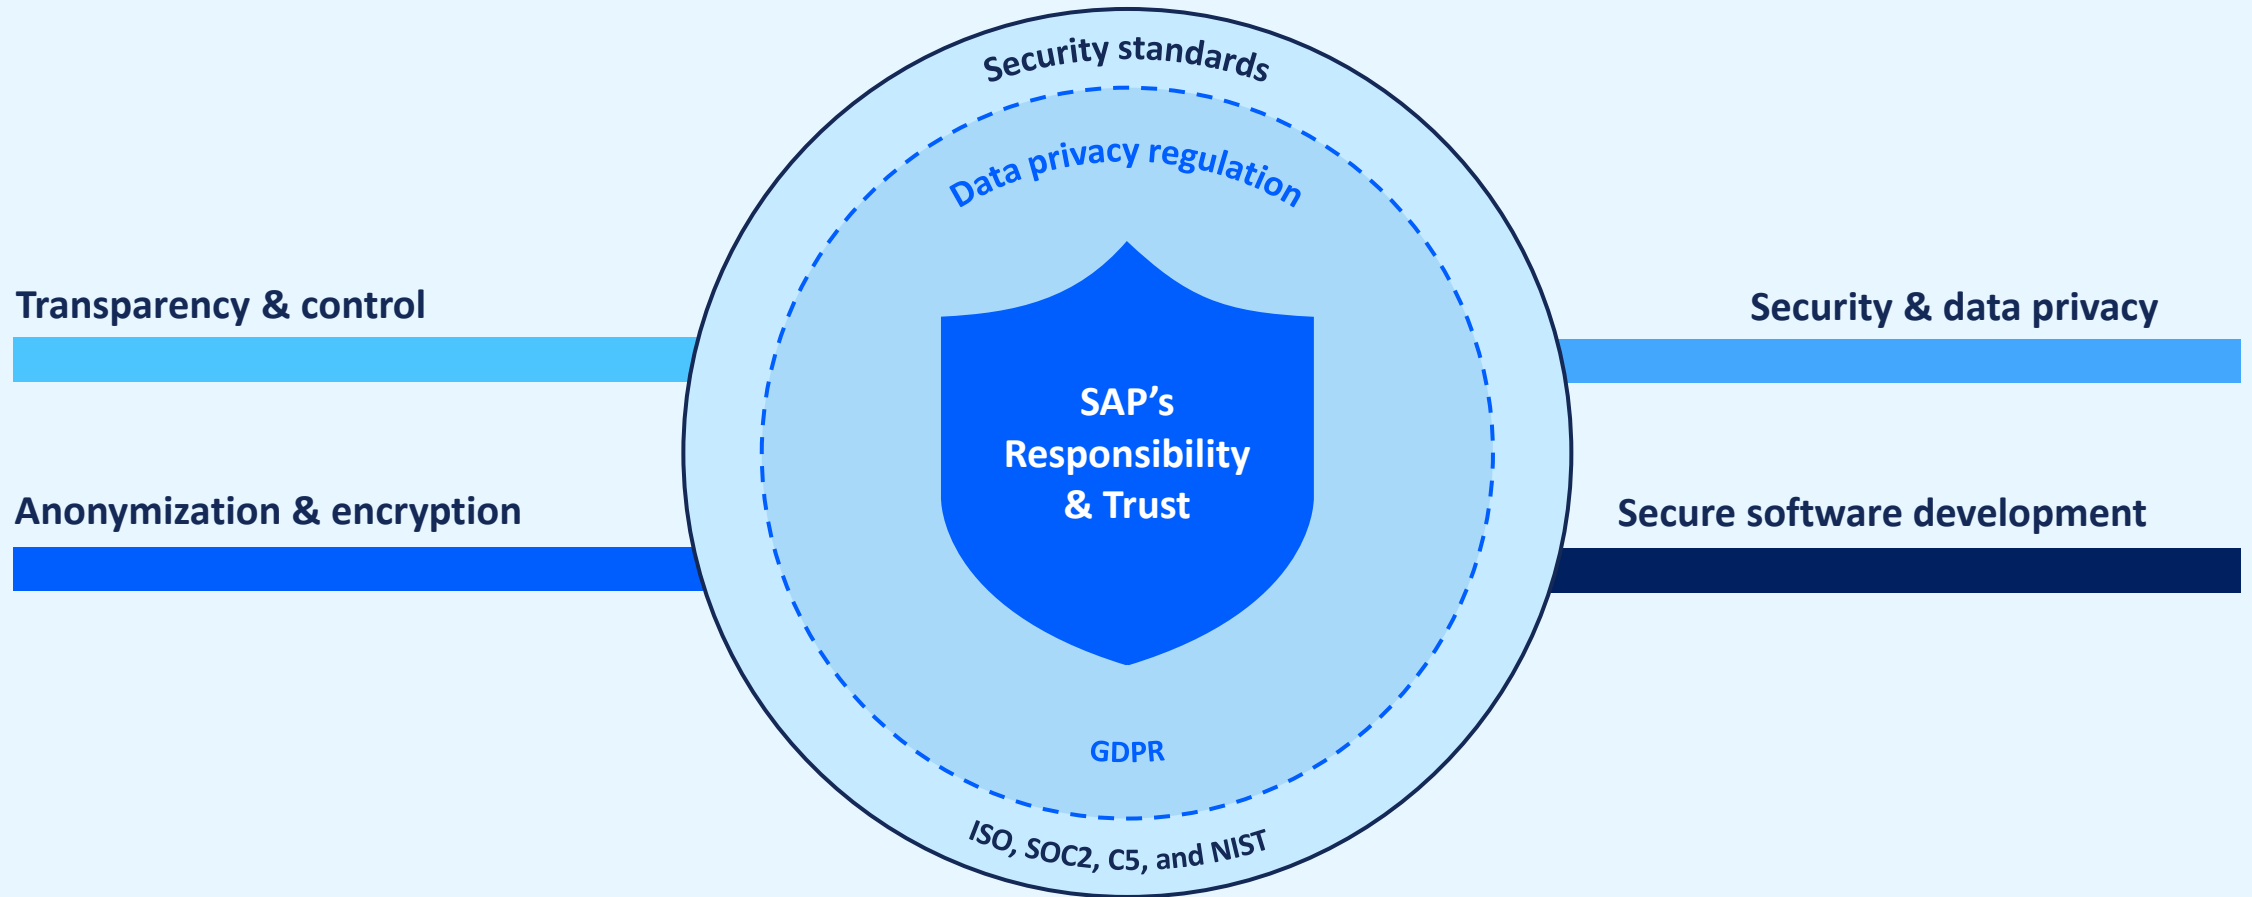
Security standards

Data privacy regulation

Transparency & control

Security & data privacy

SAP’s Responsibility & Trust

Anonymization & encryption

Secure software development

GDPR

ISO, SOC2, C5, and NIST